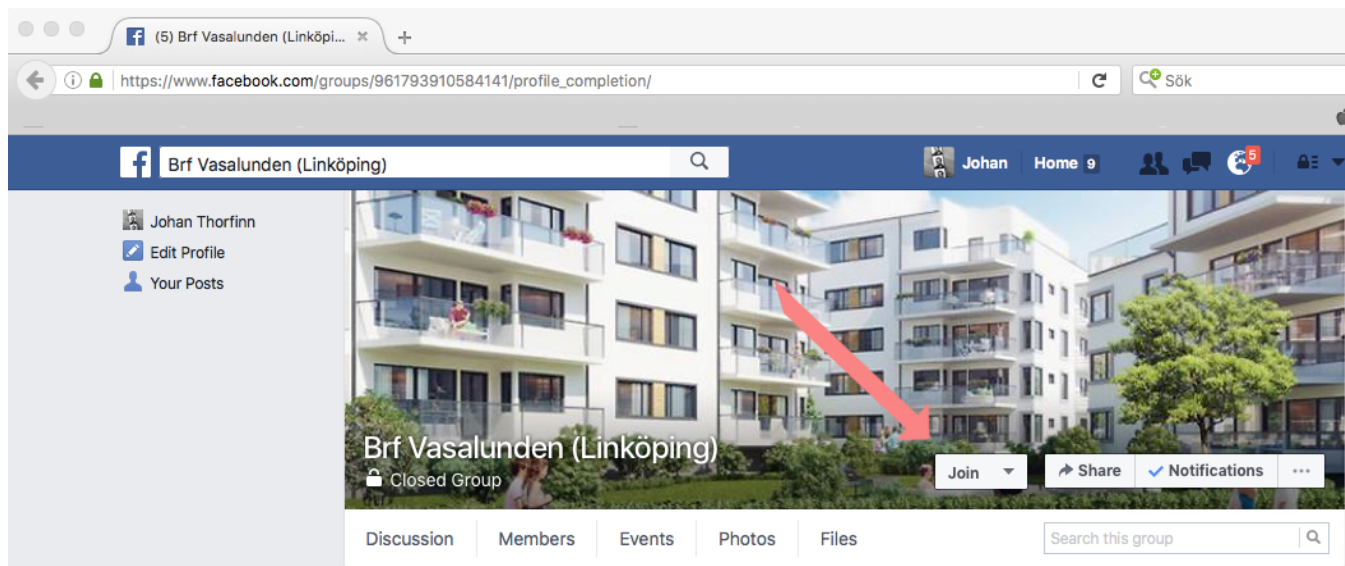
(5) Brf Vasalunden (Linköpi...

https://www.facebook.com/groups/961793910584141/profile_completion/

Sök

Brf Vasalunden (Linköping)

Johan

Home 9

5

Johan Thorfinn

Edit Profile

Your Posts

Brf Vasalunden (Linköping)

Closed Group

Join

Share

Notifications

...

Discussion

Members

Events

Photos

Files

Search this group